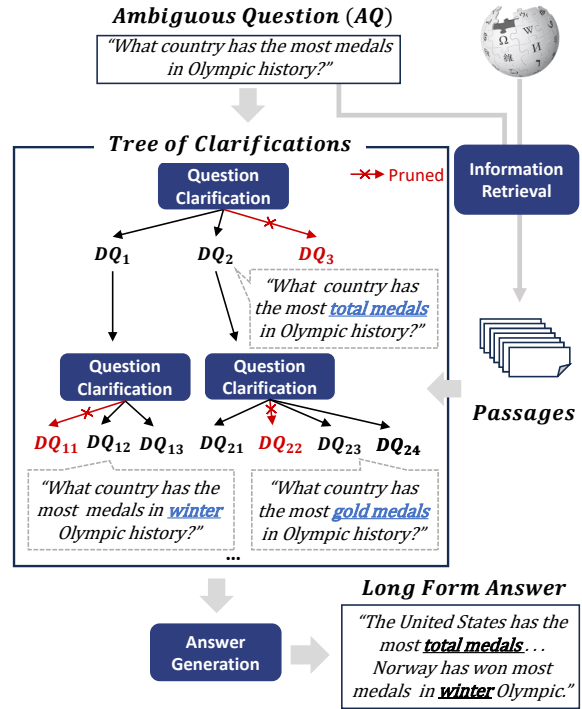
Ambiguous Question (AQ)

"What country has the most medals in Olympic history?"

Tree of Clarifications

Question Clarification

Pruned

Information Retrieval

$DQ_1$ $DQ_2$ $DQ_3$

"What country has the most total medals in Olympic history?"

Question Clarification

Question Clarification

Passages

$DQ_{11}$ $DQ_{12}$ $DQ_{13}$ $DQ_{21}$ $DQ_{22}$ $DQ_{23}$ $DQ_{24}$

"What country has the most medals in winter Olympic history?"

"What country has the most gold medals in Olympic history?"

...

Long Form Answer

Answer Generation

"The United States has the most total medals... Norway has won most medals in winter Olympic."